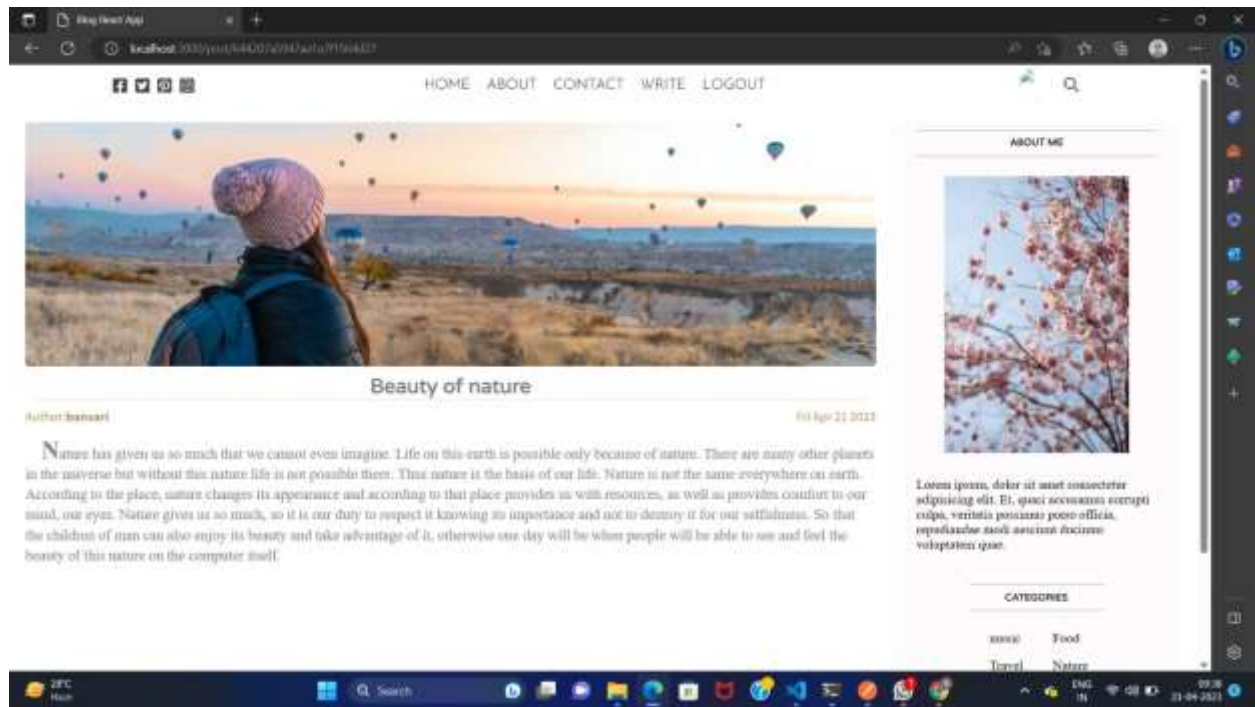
Blog React App

localhost:3000/post/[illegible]

HOME ABOUT CONTACT WRITE LOGOUT

ABOUT ME

Beauty of nature

Author: banuari

Fri Apr 21 2023

Nature has given us so much that we cannot even imagine. Life on this earth is possible only because of nature. There are many other planets in the universe but without this nature life is not possible there. Thus nature is the basis of our life. Nature is not the same everywhere on earth. According to the place, nature changes its appearance and according to that place provides us with resources, as well as provides comfort to our mind, our eyes. Nature gives us so much, so it is our duty to respect it knowing its importance and not to destroy it for our selfishness. So that the children of man can also enjoy its beauty and take advantage of it, otherwise one day will be when people will be able to see and feel the beauty of this nature on the computer itself.

Lorem ipsum, dolor sit amet consectetur adipisicing elit. Et, quasi accusamus corrupti culpa, veritatis possimus porro officia, repudiandae modi nesciunt ducimus voluptatem quae.

CATEGORIES

music Food
Travel Nature

28°C
Haze

Search

ENG IN

09:38
21-04-2023